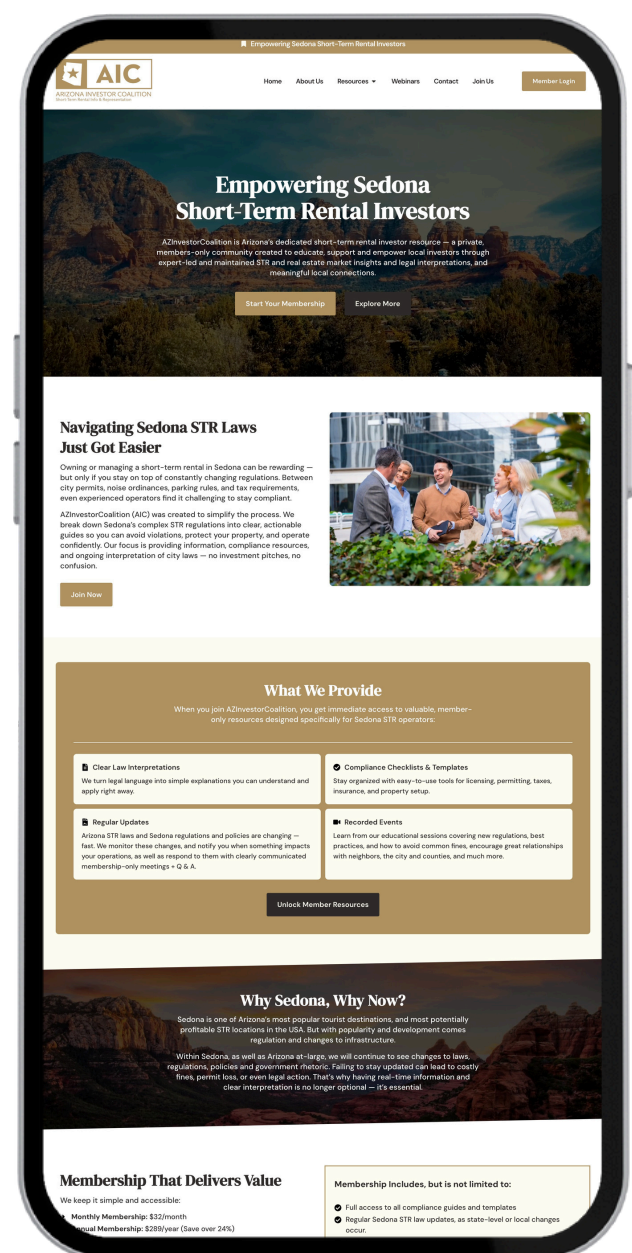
Empowering Sedona Short-Term Rental Investors

AIC
ARIZONA INVESTOR COALITION
Short-Term Rental Info & Representation

Home About Us Resources Webinars Contact Join Us Member Login

Empowering Sedona Short-Term Rental Investors

AZInvestorCoalition is Arizona's dedicated short-term rental investor resource — a private, members-only community created to educate, support and empower local investors through expert-led and maintained STR and real estate market insights and legal interpretations, and meaningful local connections.

Start Your Membership Explore More

Navigating Sedona STR Laws Just Got Easier

Owning or managing a short-term rental in Sedona can be rewarding — but only if you stay on top of constantly changing regulations. Between city permits, noise ordinances, parking rules, and tax requirements, even experienced operators find it challenging to stay compliant.

AZInvestorCoalition (AIC) was created to simplify the process. We break down Sedona's complex STR regulations into clear, actionable guides so you can avoid violations, protect your property, and operate confidently. Our focus is providing information, compliance resources, and ongoing interpretation of city laws — no investment pitches, no confusion.

Join Now

What We Provide

When you join AZInvestorCoalition, you get immediate access to valuable, member-only resources designed specifically for Sedona STR operators:

Clear Law Interpretations
We turn legal language into simple explanations you can understand and apply right away.

Compliance Checklists & Templates
Stay organized with easy-to-use tools for licensing, permitting, taxes, insurance, and property setup.

Regular Updates
Arizona STR laws and Sedona regulations and policies are changing — fast. We monitor these changes, and notify you when something impacts your operations, as well as respond to them with clearly communicated membership-only meetings + Q & A.

Recorded Events
Learn from our educational sessions covering new regulations, best practices, and how to avoid common fines, encourage great relationships with neighbors, the city and counties, and much more.

Unlock Member Resources

Why Sedona, Why Now?

Sedona is one of Arizona's most popular tourist destinations, and most potentially profitable STR locations in the USA. But with popularity and development comes regulation and changes to infrastructure.

Within Sedona, as well as Arizona at-large, we will continue to see changes to laws, regulations, policies and government rhetoric. Failing to stay updated can lead to costly fines, permit loss, or even legal action. That's why having real-time information and clear interpretation is no longer optional — it's essential.

Membership That Delivers Value

We keep it simple and accessible:

Monthly Membership: $32/month
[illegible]nual Membership: $289/year (Save over 24%)

Membership Includes, but is not limited to:

Full access to all compliance guides and templates
Regular Sedona STR law updates, as state-level or local changes occur.